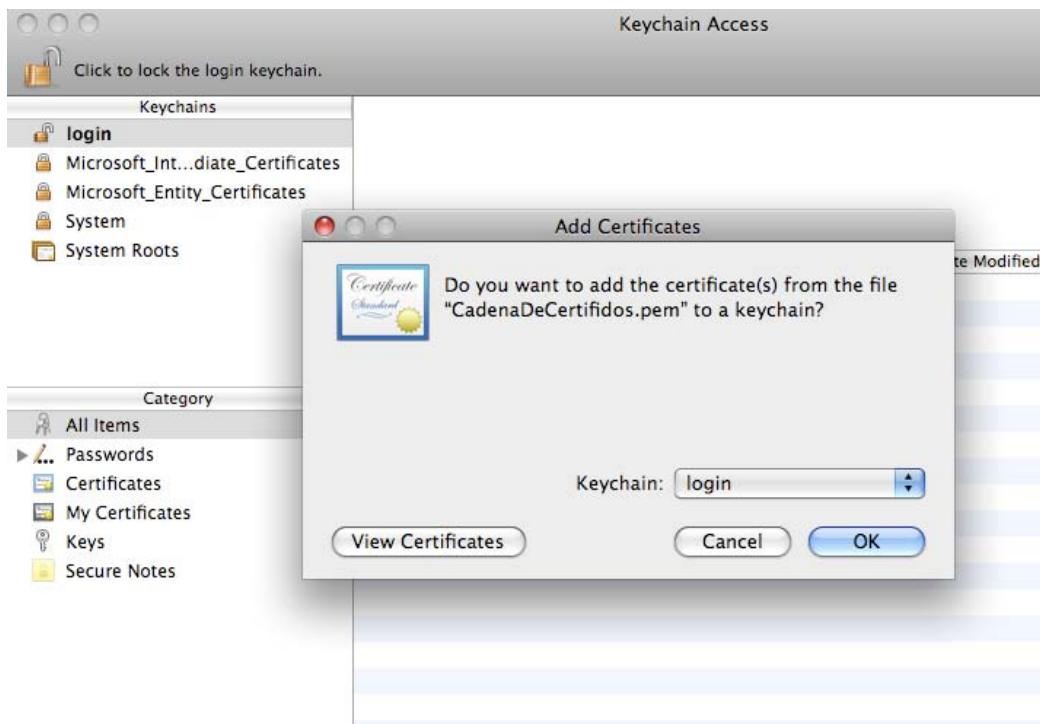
Keychain Access

Click to lock the login keychain.

Keychains
login
Microsoft_Int...diate_Certificates
Microsoft_Entity_Certificates
System
System Roots

Category
All Items
Passwords
Certificates
My Certificates
Keys
Secure Notes

te Modified

Add Certificates

Certificate Standard

Do you want to add the certificate(s) from the file "CadenaDeCertifidos.pem" to a keychain?

Keychain: login

View Certificates

Cancel

OK